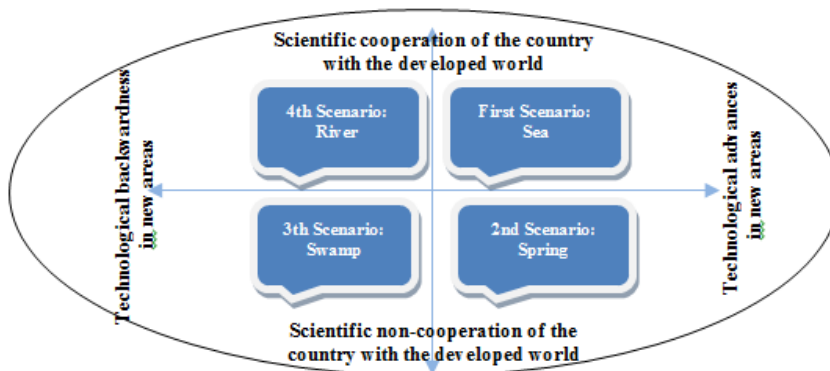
Scientific cooperation of the country with the developed world

Technological backwardness in new areas

4th Scenario: River

First Scenario: Sea

3th Scenario: Swamp

2nd Scenario: Spring

Technological advances in new areas

Scientific non-cooperation of the country with the developed world